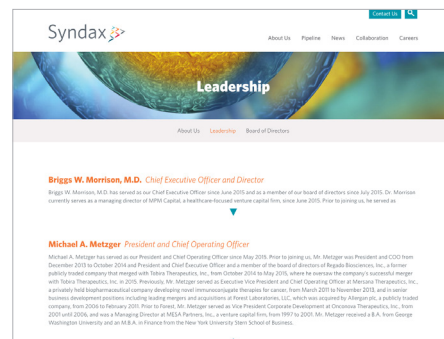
Contact Us

Syndax

About Us Pipeline News Collaboration Careers

Leadership

About Us Leadership Board of Directors

Briggs W. Morrison, M.D. Chief Executive Officer and Director

Briggs W. Morrison, M.D. has served as our Chief Executive Officer since June 2015 and as a member of our board of directors since July 2015. Dr. Morrison currently serves as a managing director of MPM Capital, a healthcare-focused venture capital firm, since June 2015. Prior to joining us, he served as

Michael A. Metzger President and Chief Operating Officer

Michael A. Metzger has served as our President and Chief Operating Officer since May 2015. Prior to joining us, Mr. Metzger was President and COO from December 2013 to October 2014 and President and Chief Executive Officer and a member of the board of directors of Regado Biosciences, Inc., a former publicly traded company that merged with Tobira Therapeutics, Inc., from October 2014 to May 2015, where he oversaw the company's successful merger with Tobira Therapeutics, Inc. in 2015. Previously, Mr. Metzger served as Executive Vice President and Chief Operating Officer at Mersana Therapeutics, Inc., a privately held biopharmaceutical company developing novel immunoconjugate therapies for cancer, from March 2011 to November 2013, and in senior business development positions including leading mergers and acquisitions at Forest Laboratories, LLC, which was acquired by Allergan plc, a publicly traded company, from 2006 to February 2011. Prior to Forest, Mr. Metzger served as Vice President Corporate Development at Onconova Therapeutics, Inc., from 2001 until 2006, and was a Managing Director at MESA Partners, Inc., a venture capital firm, from 1997 to 2001. Mr. Metzger received a B.A. from George Washington University and an M.B.A. in Finance from the New York University Stern School of Business.